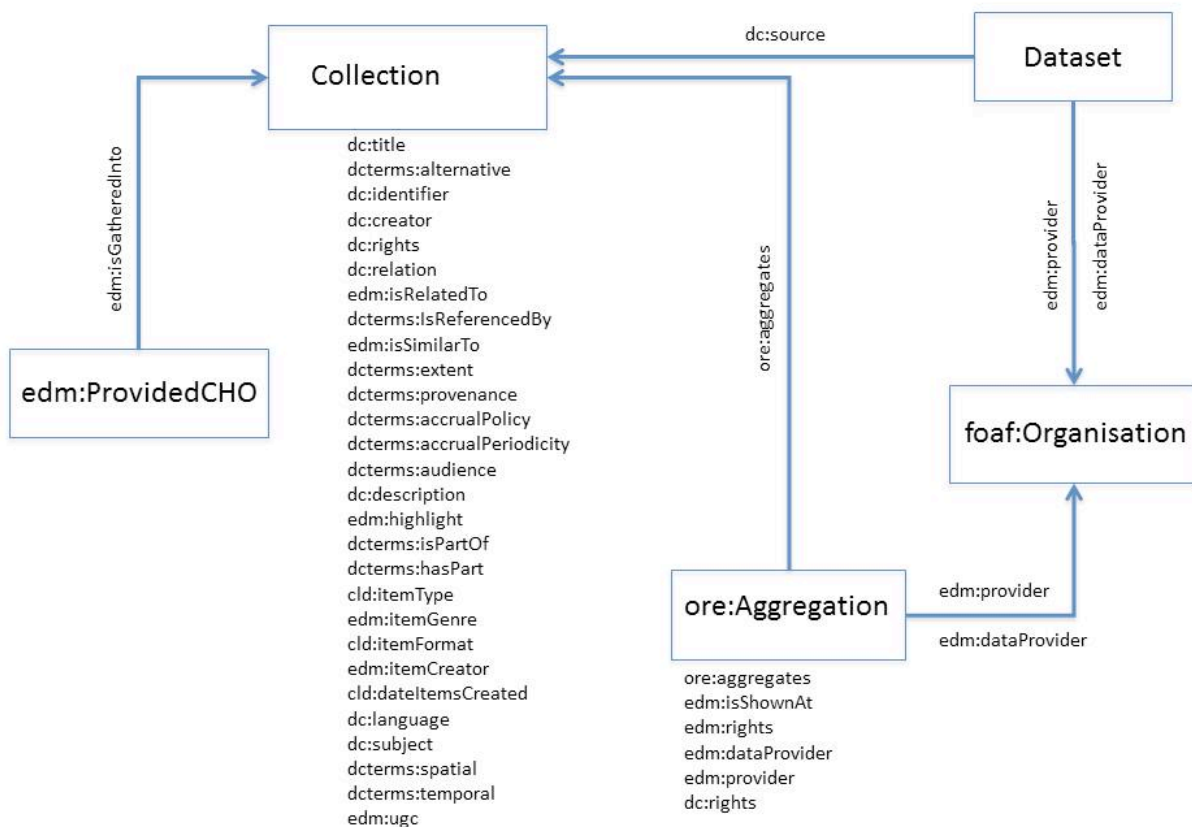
Collection

dc:source

Dataset

edm:isGatheredInto

dc:title
dcterms:alternative
dc:identifier
dc:creator
dc:rights
dc:relation
edm:isRelatedTo
dcterms:IsReferencedBy
edm:isSimilarTo
dcterms:extent
dcterms:provenance
dcterms:accrualPolicy
dcterms:accrualPeriodicity
dcterms:audience
dc:description
edm:highlight
dcterms:isPartOf
dcterms:hasPart
cld:itemType
edm:itemGenre
cld:itemFormat
edm:itemCreator
cld:dateItemsCreated
dc:language
dc:subject
dcterms:spatial
dcterms:temporal
edm:ugc

ore:aggregates

edm:provider

edm:dataProvider

edm:ProvidedCHO

foaf:Organisation

ore:Aggregation

edm:provider

edm:dataProvider

ore:aggregates
edm:isShownAt
edm:rights
edm:dataProvider
edm:provider
dc:rights